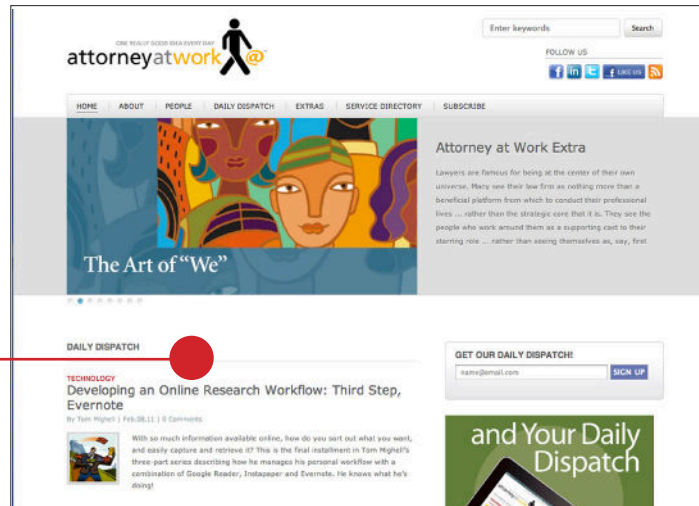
ONE REALLY GOOD IDEA EVERY DAY
attorneyatwork@

Enter keywords
Search
FOLLOW US
LIKE US

HOME ABOUT PEOPLE DAILY DISPATCH EXTRAS SERVICE DIRECTORY SUBSCRIBE

The Art of "We"

Attorney at Work Extra

Lawyers are famous for being at the center of their own universe. Many see their law firm as nothing more than a beneficial platform from which to conduct their professional lives ... rather than the strategic core that it is. They see the people who work around them as a supporting cast to their starring role ... rather than seeing themselves as, say, first

DAILY DISPATCH

TECHNOLOGY
Developing an Online Research Workflow: Third Step, Evernote
By Tom Mighell | Feb.08.11 | 0 Comments

With so much information available online, how do you sort out what you want, and easily capture and retrieve it? This is the final installment in Tom Mighell's three-part series describing how he manages his personal workflow with a combination of Google Reader, Instapaper and Evernote. He knows what he's doing!

GET OUR DAILY DISPATCH!
name@email.com
SIGN UP

and Your Daily Dispatch